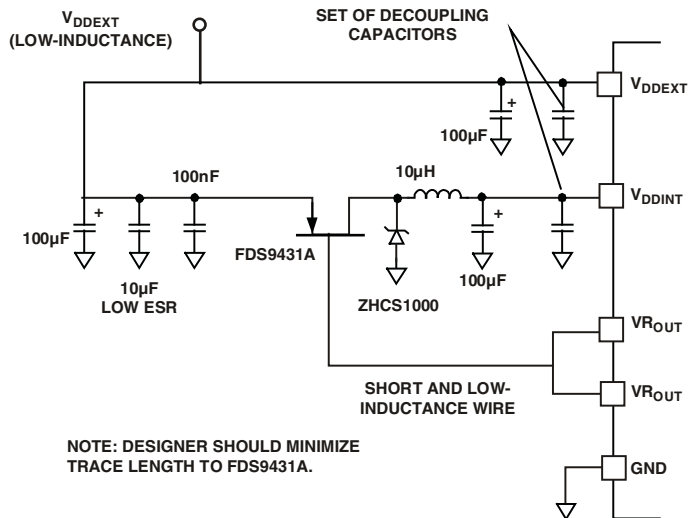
$V_{DDEXT}$
(LOW-INDUCTANCE)

SET OF DECOUPLING CAPACITORS

$V_{DDEXT}$

+

100µF

100nF

10µH

$V_{DDINT}$

+

+

100µF

10µF LOW ESR

FDS9431A

ZHCS1000

100µF

$VR_{OUT}$

SHORT AND LOW-INDUCTANCE WIRE

$VR_{OUT}$

NOTE: DESIGNER SHOULD MINIMIZE TRACE LENGTH TO FDS9431A.

GND